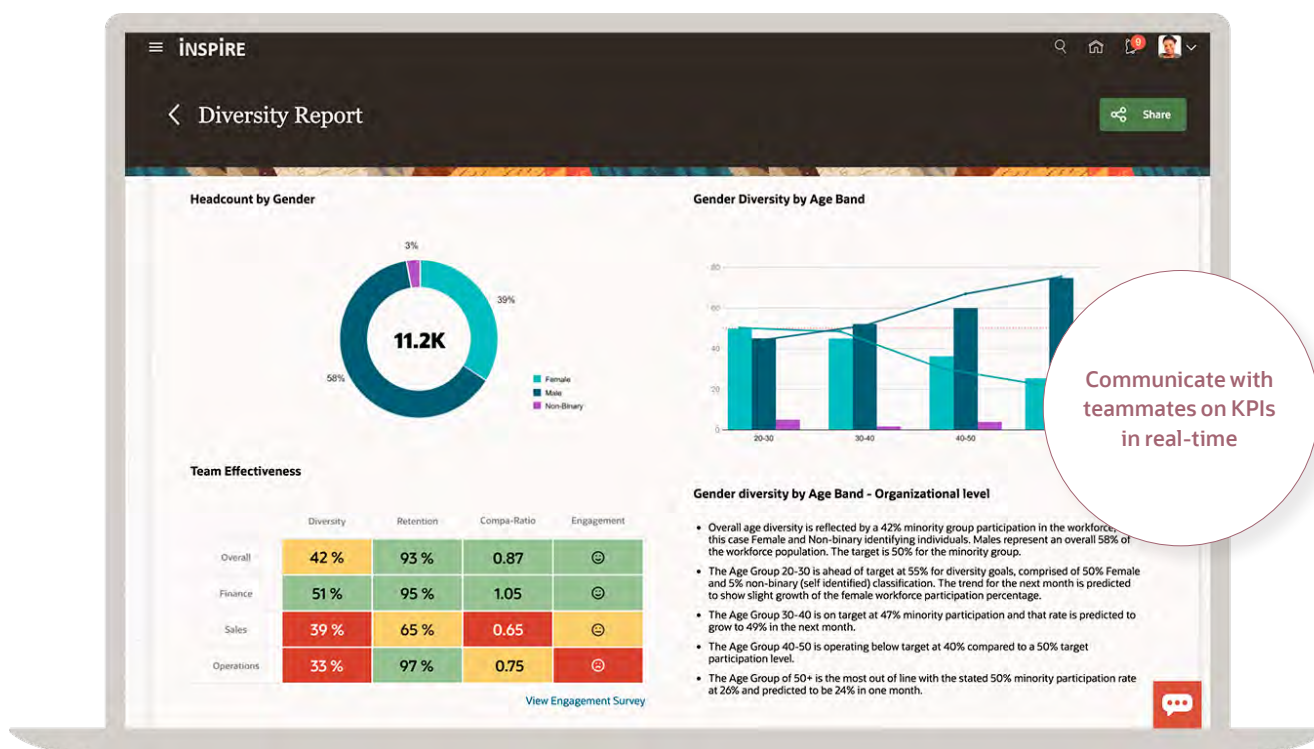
INSPIRE

9

Diversity Report

Share

Headcount by Gender

3%

39%

11.2K

58%

Female
Male
Non-Binary

Gender Diversity by Age Band

80
60
40
20
0

20-30
30-40
40-50

Communicate with teammates on KPIs in real-time

Team Effectiveness

| | Diversity | Retention | Compa-Ratio | Engagement |
|---|---|---|---|---|
| Overall | 42 % | 93 % | 0.87 | ☺ |
| Finance | 51 % | 95 % | 1.05 | ☺ |
| Sales | 39 % | 65 % | 0.65 | ☺ |
| Operations | 33 % | 97 % | 0.75 | ☹ |

View Engagement Survey

Gender diversity by Age Band - Organizational level

• Overall age diversity is reflected by a 42% minority group participation in the workforce, this case Female and Non-binary identifying individuals. Males represent an overall 58% of the workforce population. The target is 50% for the minority group.

• The Age Group 20-30 is ahead of target at 55% for diversity goals, comprised of 50% Female and 5% non-binary (self identified) classification. The trend for the next month is predicted to show slight growth of the female workforce participation percentage.

• The Age Group 30-40 is on target at 47% minority participation and that rate is predicted to grow to 49% in the next month.

• The Age Group 40-50 is operating below target at 40% compared to a 50% target participation level.

• The Age Group of 50+ is the most out of line with the stated 50% minority participation rate at 26% and predicted to be 24% in one month.